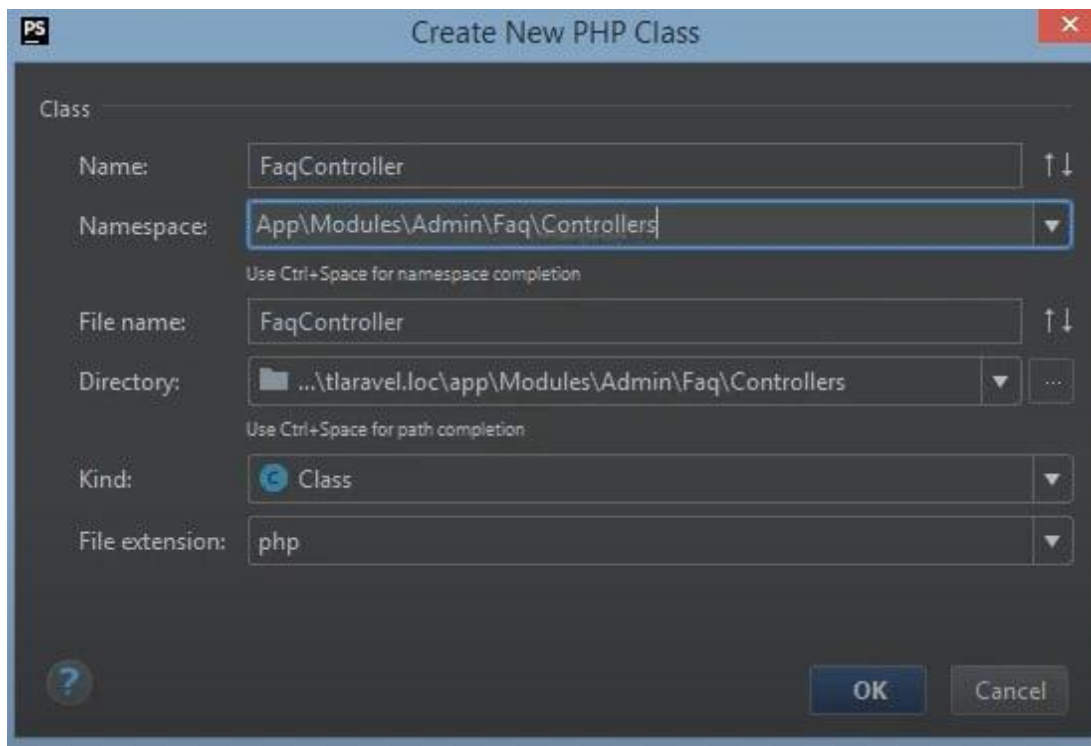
PS

Create New PHP Class

Class

Name: FaqController

Namespace: App\Modules\Admin\Faq\Controllers

Use Ctrl+Space for namespace completion

File name: FaqController

Directory: ...\tlaravel.loc\app\Modules\Admin\Faq\Controllers

Use Ctrl+Space for path completion

Kind: C Class

File extension: php

?

OK Cancel